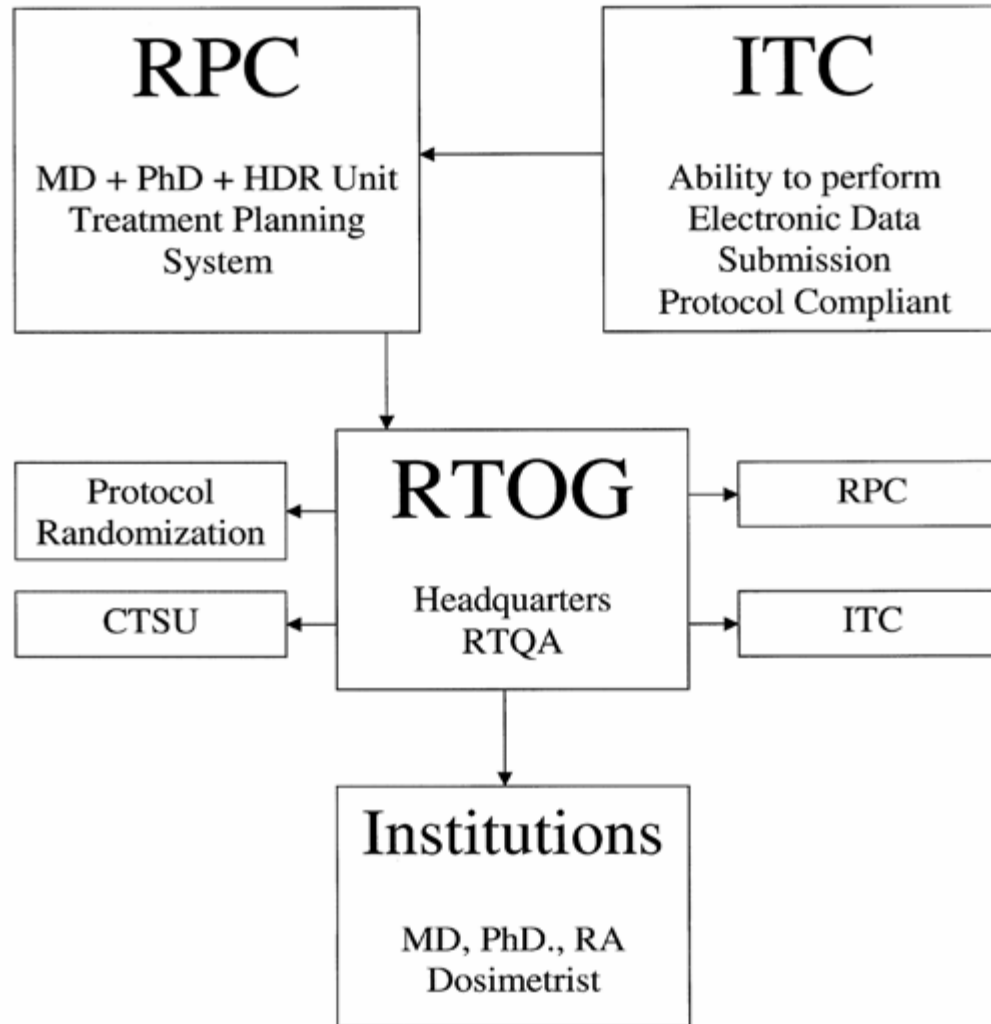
RPC

MD + PhD + HDR Unit
Treatment Planning
System

ITC

Ability to perform
Electronic Data
Submission
Protocol Compliant

Protocol
Randomization

CTSU

RTOG

Headquarters
RTQA

RPC

ITC

Institutions

MD, PhD., RA
Dosimetrist